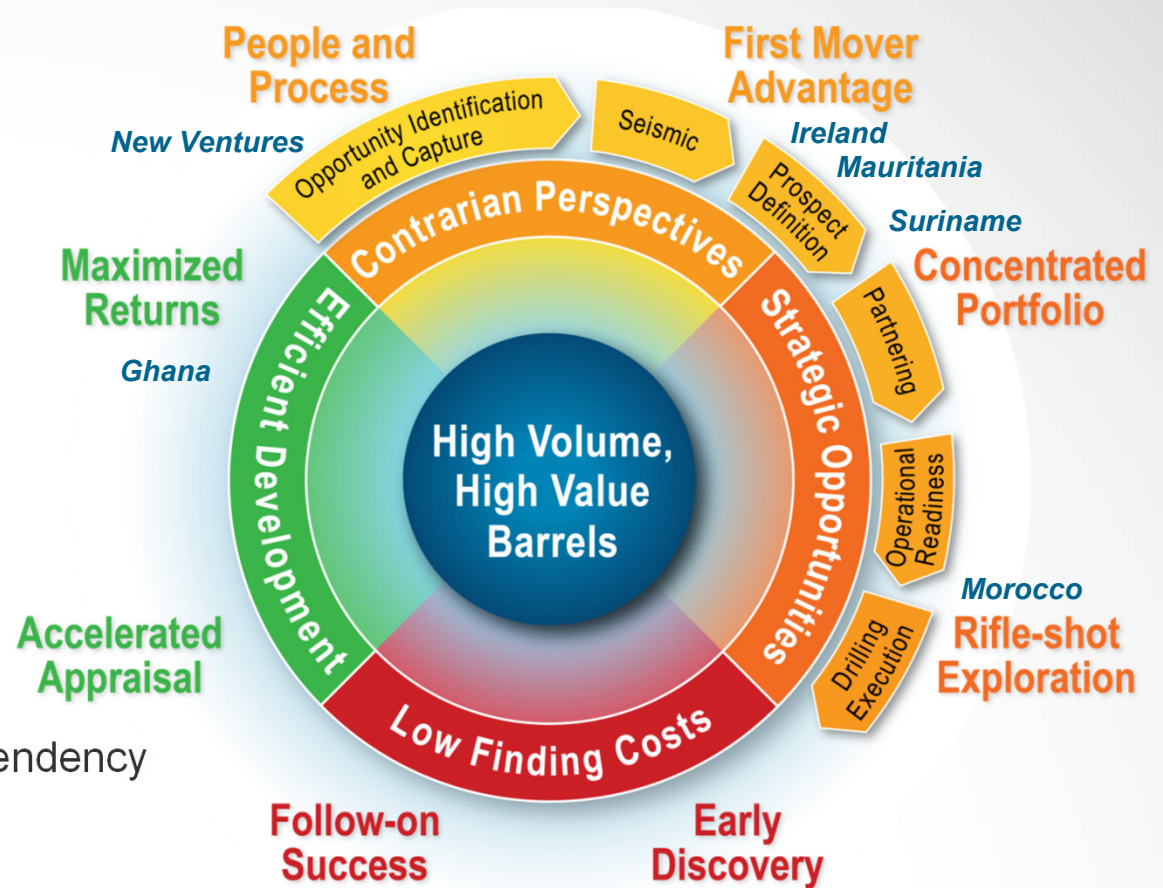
People and Process

First Mover Advantage

New Ventures

Opportunity Identification and Capture

Seismic

Ireland

Mauritania

Prospect Definition

Suriname

Contrarian Perspectives

Maximized Returns

Concentrated Portfolio

Partnering

Ghana

Efficient Development

Strategic Opportunities

High Volume, High Value Barrels

Operational Readiness

Morocco

Accelerated Appraisal

Rifle-shot Exploration

Drilling Execution

Low Finding Costs

endency

Follow-on Success

Early Discovery